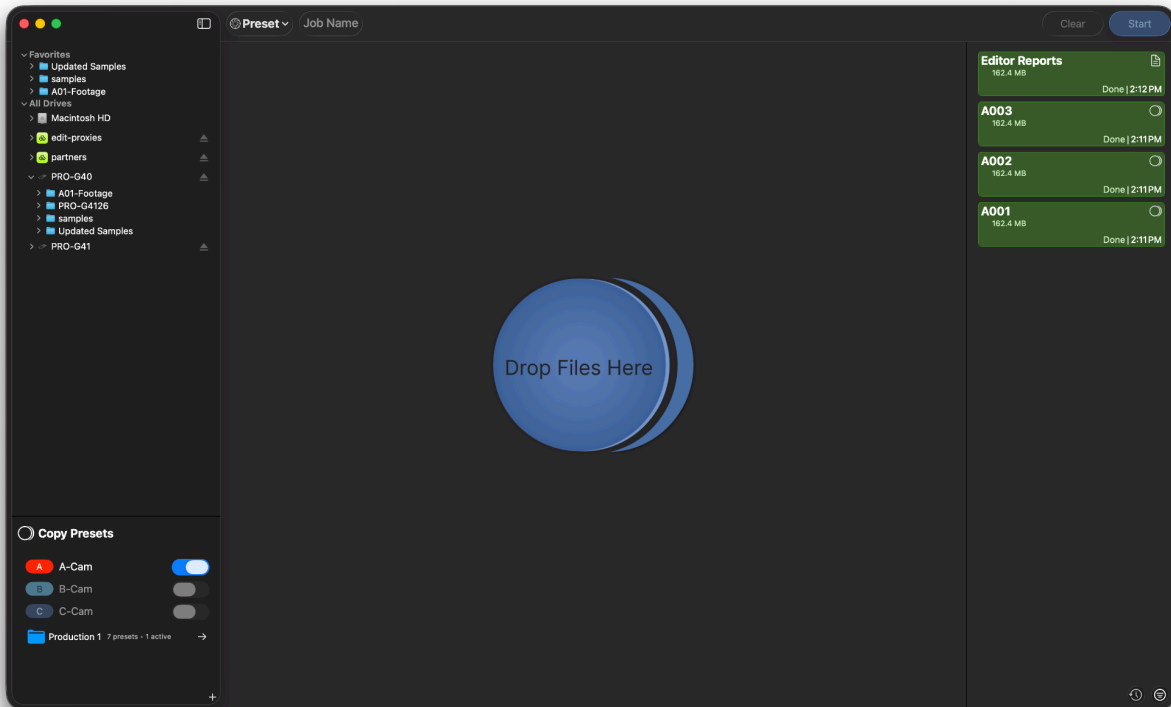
Preset
Job Name
Clear
Start

Favorites
Updated Samples
samples
A01-Footage
All Drives
Macintosh HD
edit-proxies
partners
PRO-G40
A01-Footage
PRO-G4126
samples
Updated Samples
PRO-G41

Copy Presets
A A-Cam
B B-Cam
C C-Cam
Production 1 7 presets • 1 active

Drop Files Here

Editor Reports
162.4 MB
Done | 2:12 PM
A003
162.4 MB
Done | 2:11 PM
A002
162.4 MB
Done | 2:11 PM
A001
162.4 MB
Done | 2:11 PM